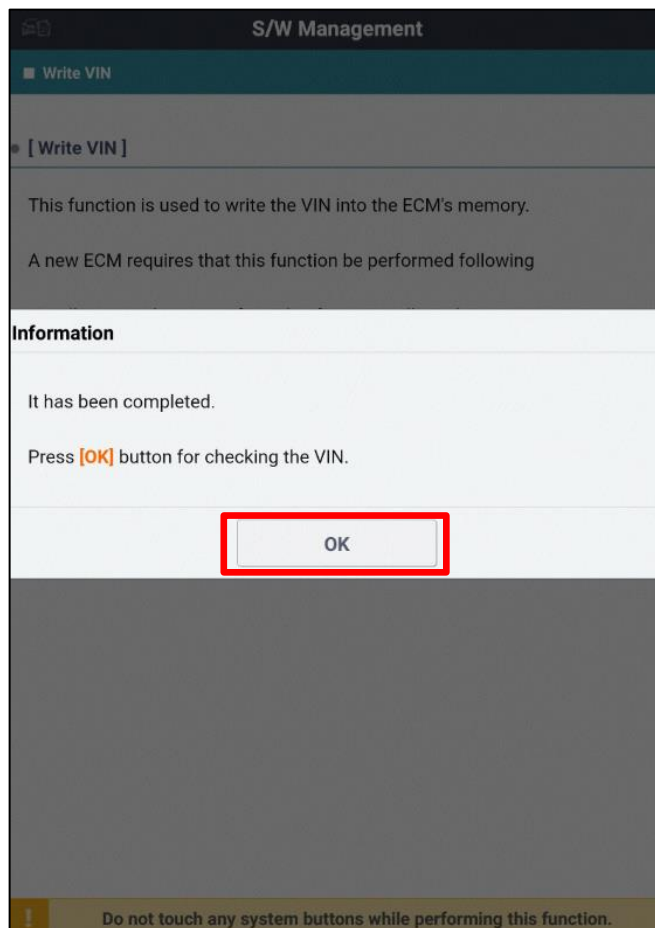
S/W Management

Write VIN

[ Write VIN ]

This function is used to write the VIN into the ECM's memory.

A new ECM requires that this function be performed following

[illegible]

Information

It has been completed.

Press [OK] button for checking the VIN.

OK

Do not touch any system buttons while performing this function.